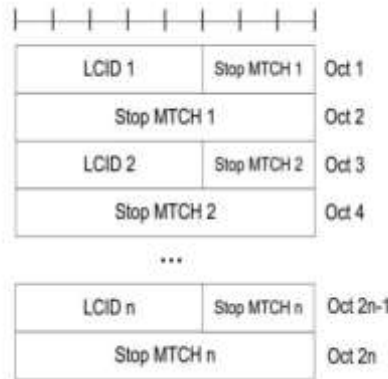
| LCID 1 | Stop MTCH 1 | Oct 1 |
|---|---|---|
| Stop MTCH 1 | | Oct 2 |
| LCID 2 | Stop MTCH 2 | Oct 3 |
| Stop MTCH 2 | | Oct 4 |

...

| LCID n | Stop MTCH n | Oct 2n-1 |
|---|---|---|
| Stop MTCH n | | Oct 2n |